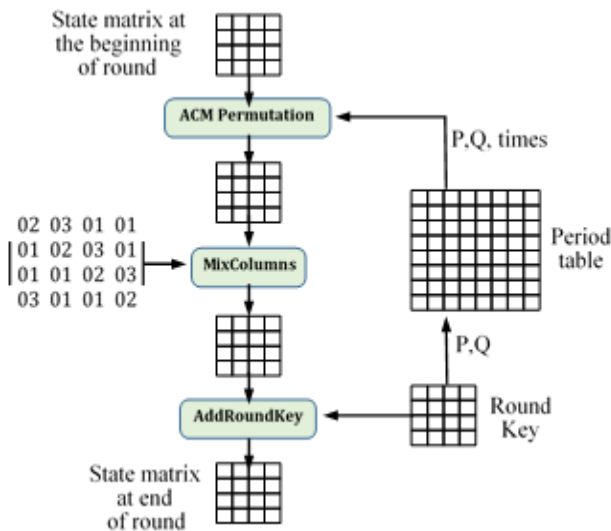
State matrix at the beginning of round

ACM Permutation

P,Q, times

$\begin{vmatrix} 02 & 03 & 01 & 01 \\ 01 & 02 & 03 & 01 \\ 01 & 01 & 02 & 03 \\ 03 & 01 & 01 & 02 \end{vmatrix}$

MixColumns

Period table

P,Q

AddRoundKey

Round Key

State matrix at end of round